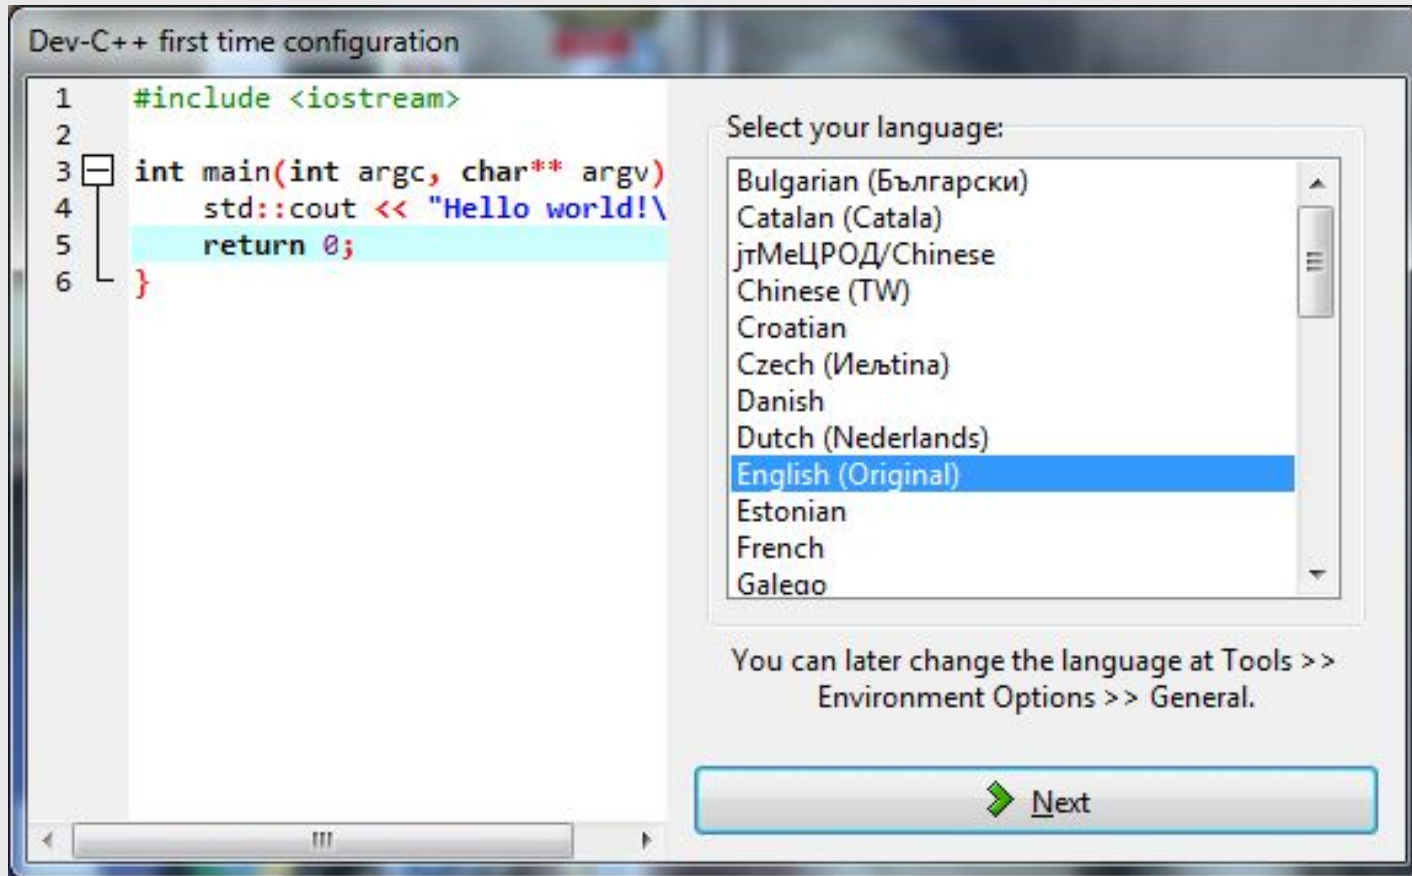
Dev-C++ first time configuration

1 #include <iostream>
2
3 int main(int argc, char** argv)
4 std::cout << "Hello world!\
5 return 0;
6 }

Select your language:

Bulgarian (Български)
Catalan (Catala)
јтМеЦРОД/Chinese
Chinese (TW)
Croatian
Czech (Иeљtina)
Danish
Dutch (Nederlands)
English (Original)
Estonian
French
Galego

You can later change the language at Tools >> Environment Options >> General.

Next